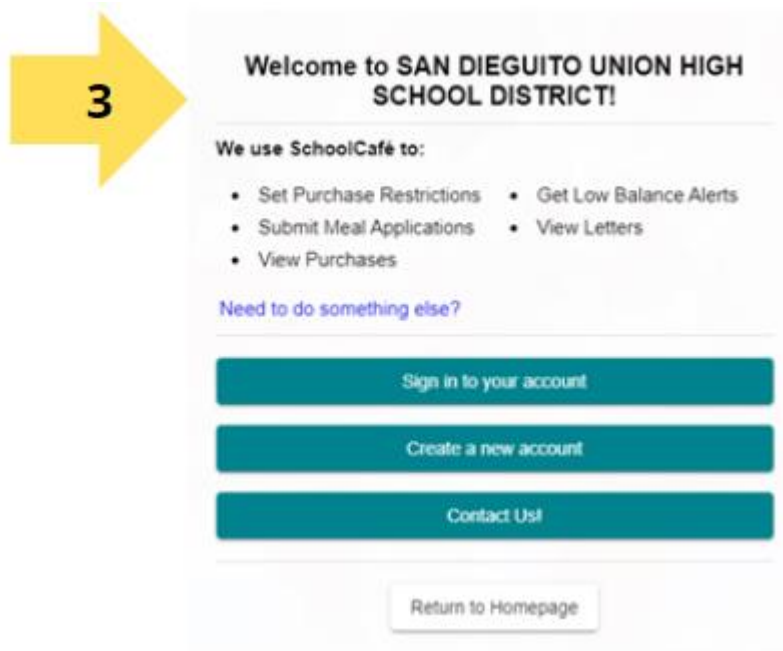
3

Welcome to SAN DIEGUITO UNION HIGH SCHOOL DISTRICT!

We use SchoolCafé to:

- Set Purchase Restrictions
- Submit Meal Applications
- View Purchases
- Get Low Balance Alerts
- View Letters

Need to do something else?

Sign in to your account

Create a new account

Contact Us!

Return to Homepage